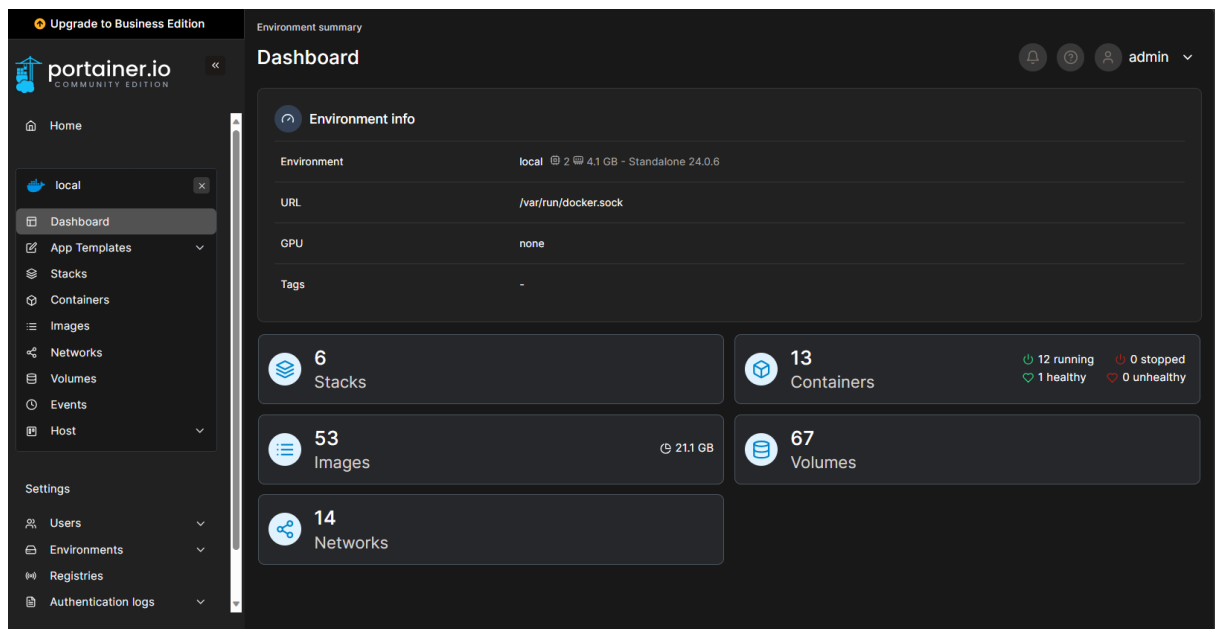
Upgrade to Business Edition

portainer.io
COMMUNITY EDITION

Home

local

Dashboard
App Templates
Stacks
Containers
Images
Networks
Volumes
Events
Host

Settings

Users
Environments
Registries
Authentication logs

Environment summary

Dashboard

admin

Environment info

| Environment | local 2 4.1 GB - Standalone 24.0.6 |
|---|---|
| URL | /var/run/docker.sock |
| GPU | none |
| Tags | - |

6
Stacks

13
Containers
12 running
0 stopped
1 healthy
0 unhealthy

53
Images
21.1 GB

67
Volumes

14
Networks